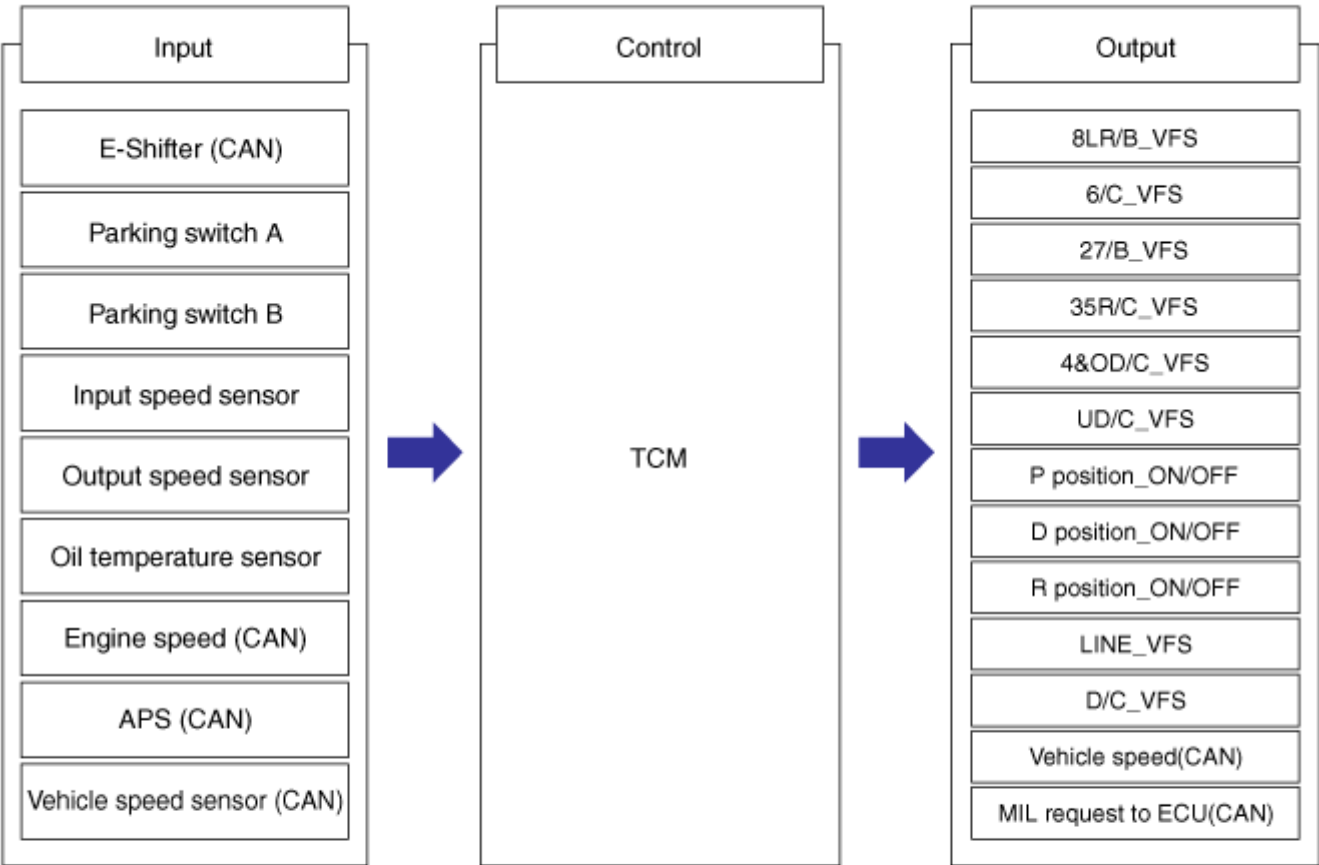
Input

E-Shifter (CAN)

Parking switch A

Parking switch B

Input speed sensor

Output speed sensor

Oil temperature sensor

Engine speed (CAN)

APS (CAN)

Vehicle speed sensor (CAN)

Control

TCM

Output

8LR/B_VFS

6/C_VFS

27/B_VFS

35R/C_VFS

4&OD/C_VFS

UD/C_VFS

P position_ON/OFF

D position_ON/OFF

R position_ON/OFF

LINE_VFS

D/C_VFS

Vehicle speed(CAN)

MIL request to ECU(CAN)